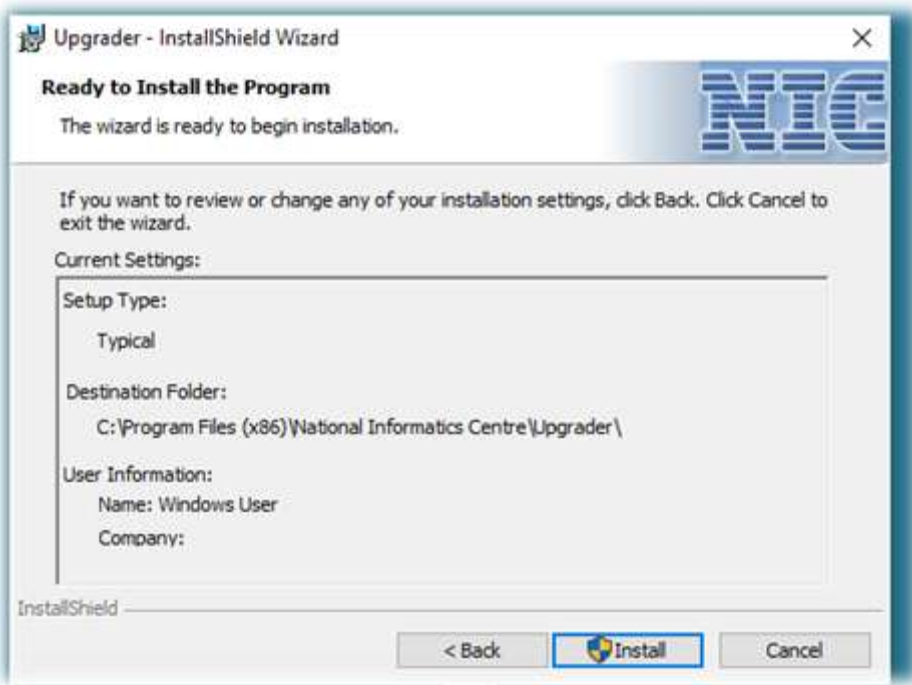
Upgrader - InstallShield Wizard

×

Ready to Install the Program

The wizard is ready to begin installation.

NIC

If you want to review or change any of your installation settings, click Back. Click Cancel to exit the wizard.

Current Settings:

Setup Type:

Typical

Destination Folder:

C:\Program Files (x86)\National Informatics Centre\Upgrader\

User Information:

Name: Windows User

Company:

InstallShield

< Back

Install

Cancel